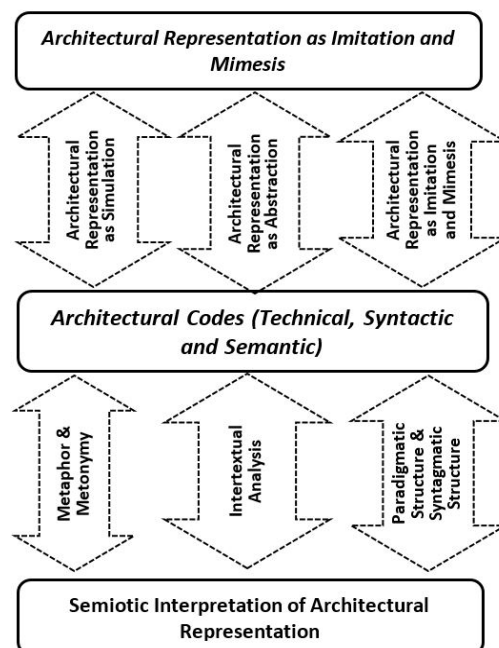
Architectural Representation as Imitation and Mimesis

Architectural Representation as Simulation

Architectural Representation as Abstraction

Architectural Representation as Imitation and Mimesis

Architectural Codes (Technical, Syntactic and Semantic)

Metaphor & Metonymy

Intertextual Analysis

Paradigmatic Structure & Syntagmatic Structure

Semiotic Interpretation of Architectural Representation